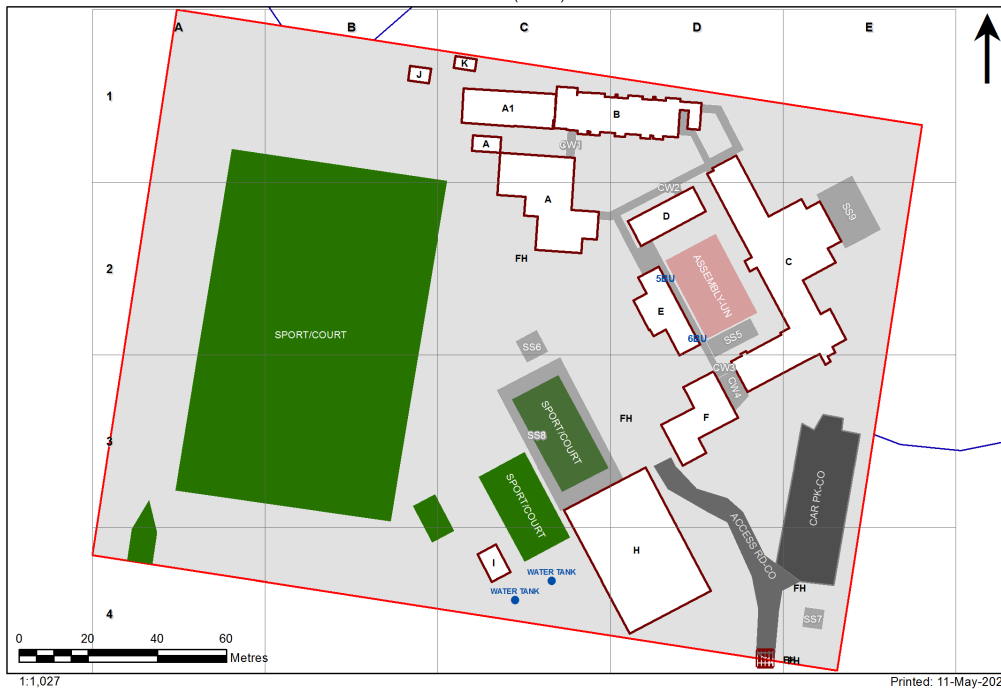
A B C D E

1

2

3

4

J K A1 B A CW1 CW2 D SS9 A FH C ASSEMBLY-UN 5BU E 6BU SS5 SPORT/COURT SS6 CW3 CW4 SPORT/COURT SS8 FH F SPORT/COURT CAR PK-CO H ACCESS RD-CO I WATER TANK WATER TANK FH SS7 FH

0 20 40 60
Metres

1:1,027

Printed: 11-May-202